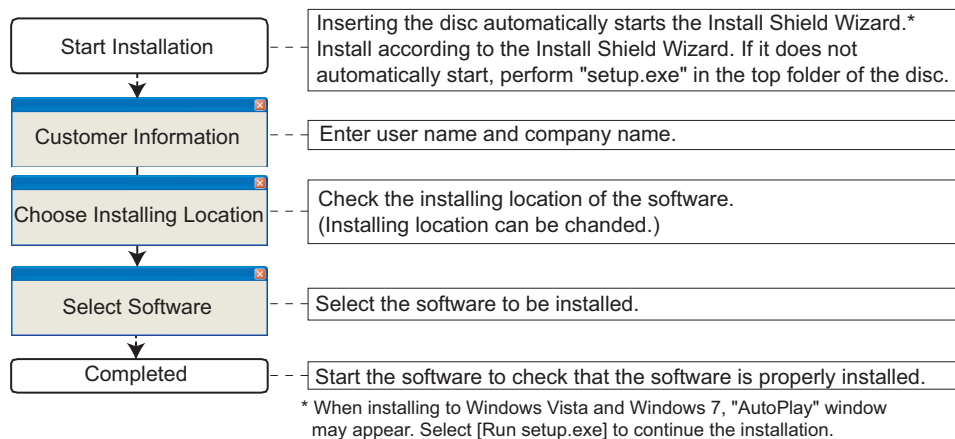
Start Installation

Inserting the disc automatically starts the Install Shield Wizard.* Install according to the Install Shield Wizard. If it does not automatically start, perform "setup.exe" in the top folder of the disc.

Customer Information

Enter user name and company name.

Choose Installing Location

Check the installing location of the software. (Installing location can be chanded.)

Select Software

Select the software to be installed.

Completed

Start the software to check that the software is properly installed.

* When installing to Windows Vista and Windows 7, "AutoPlay" window may appear. Select [Run setup.exe] to continue the installation.